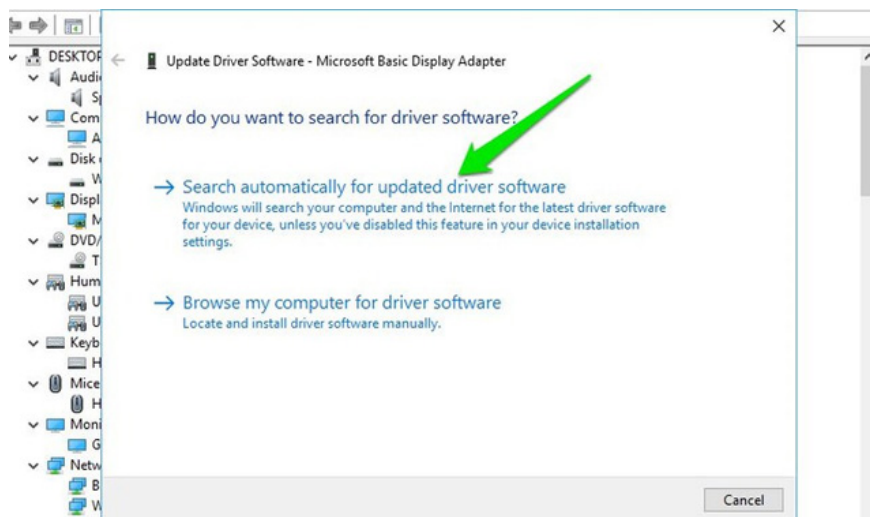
DESKTOP
Audi
S
Com
A
Disk
W
Displ
M
DVD/
T
Hum
U
U
Keyb
H
Mice
H
Moni
G
Netw
B
W

×

Update Driver Software - Microsoft Basic Display Adapter

How do you want to search for driver software?

→ Search automatically for updated driver software
Windows will search your computer and the Internet for the latest driver software for your device, unless you've disabled this feature in your device installation settings.

→ Browse my computer for driver software
Locate and install driver software manually.

Cancel